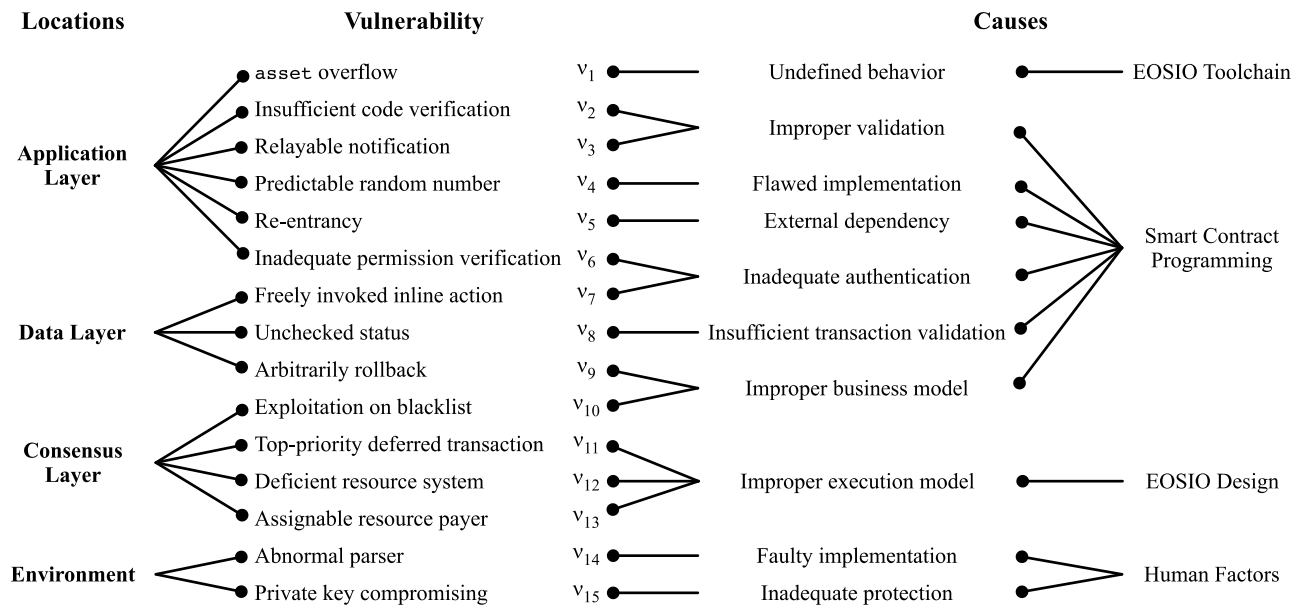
Locations

Vulnerability

Causes

Application Layer

asset overflow
Insufficient code verification
Relayable notification
Predictable random number
Re-entrancy
Inadequate permission verification

Data Layer

Freely invoked inline action
Unchecked status
Arbitrarily rollback

Consensus Layer

Exploitation on blacklist
Top-priority deferred transaction
Deficient resource system
Assignable resource payer

Environment

Abnormal parser
Private key compromising

$\nu_1$
$\nu_2$
$\nu_3$
$\nu_4$
$\nu_5$
$\nu_6$
$\nu_7$
$\nu_8$
$\nu_9$
$\nu_{10}$
$\nu_{11}$
$\nu_{12}$
$\nu_{13}$
$\nu_{14}$
$\nu_{15}$

Undefined behavior
Improper validation
Flawed implementation
External dependency
Inadequate authentication
Insufficient transaction validation
Improper business model
Improper execution model
Faulty implementation
Inadequate protection

EOSIO Toolchain
Smart Contract Programming
EOSIO Design
Human Factors